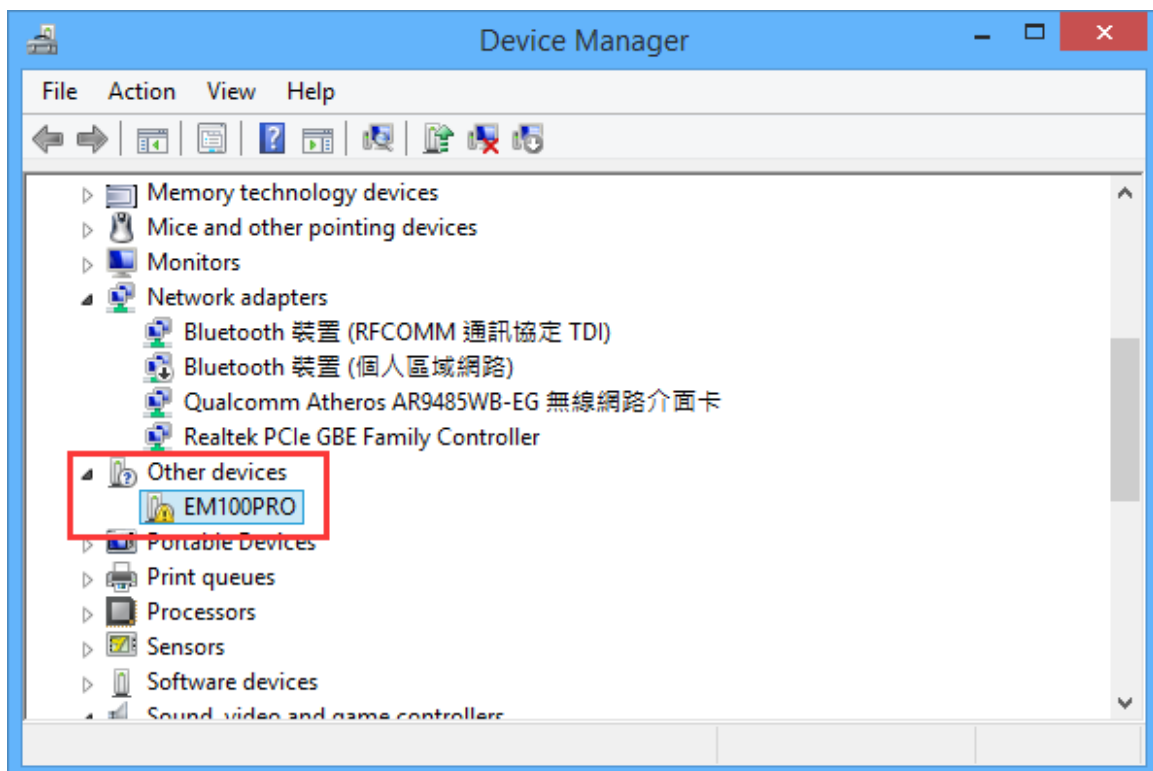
Device Manager

File Action View Help

Memory technology devices
Mice and other pointing devices
Monitors
Network adapters
Bluetooth 裝置 (RFCOMM 通訊協定 TDI)
Bluetooth 裝置 (個人區域網路)
Qualcomm Atheros AR9485WB-EG 無線網路介面卡
Realtek PCIe GBE Family Controller
Other devices
EM100PRO
Portable Devices
Print queues
Processors
Sensors
Software devices
Sound, video and game controllers